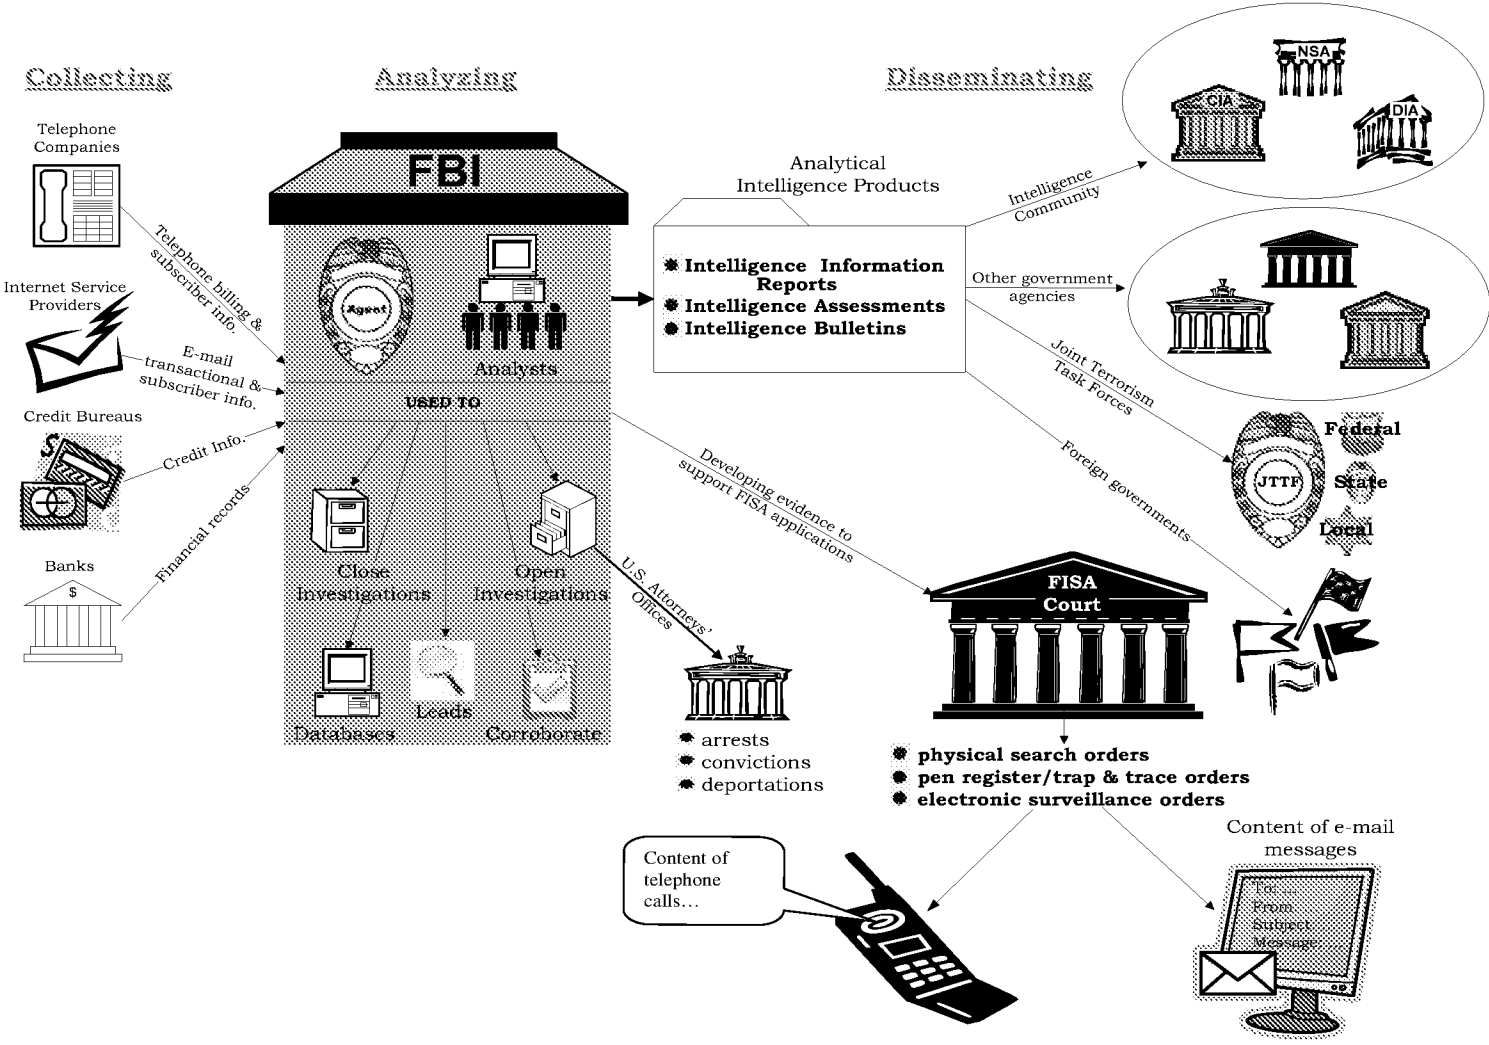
Collecting

Analyzing

Disseminating

Telephone Companies

Telephone billing & subscriber info.

Internet Service Providers

E-mail transactional & subscriber info.

Credit Bureaus

Credit Info.

Financial records

Banks

$

FBI

Agent

Analysts

USED TO

Close Investigations

Open Investigations

Databases

Leads

Corroborate

Analytical Intelligence Products

Intelligence Information Reports
Intelligence Assessments
Intelligence Bulletins

Intelligence Community

CIA

NSA

DIA

Other government agencies

Joint Terrorism Task Forces

JTTF

Federal

State

Local

Foreign governments

Developing evidence to support FISA applications

U.S. Attorneys' Offices

arrests
convictions
deportations

FISA Court

physical search orders
pen register/trap & trace orders
electronic surveillance orders

Content of telephone calls...

Content of e-mail messages

To:
From:
Subject:
Message: